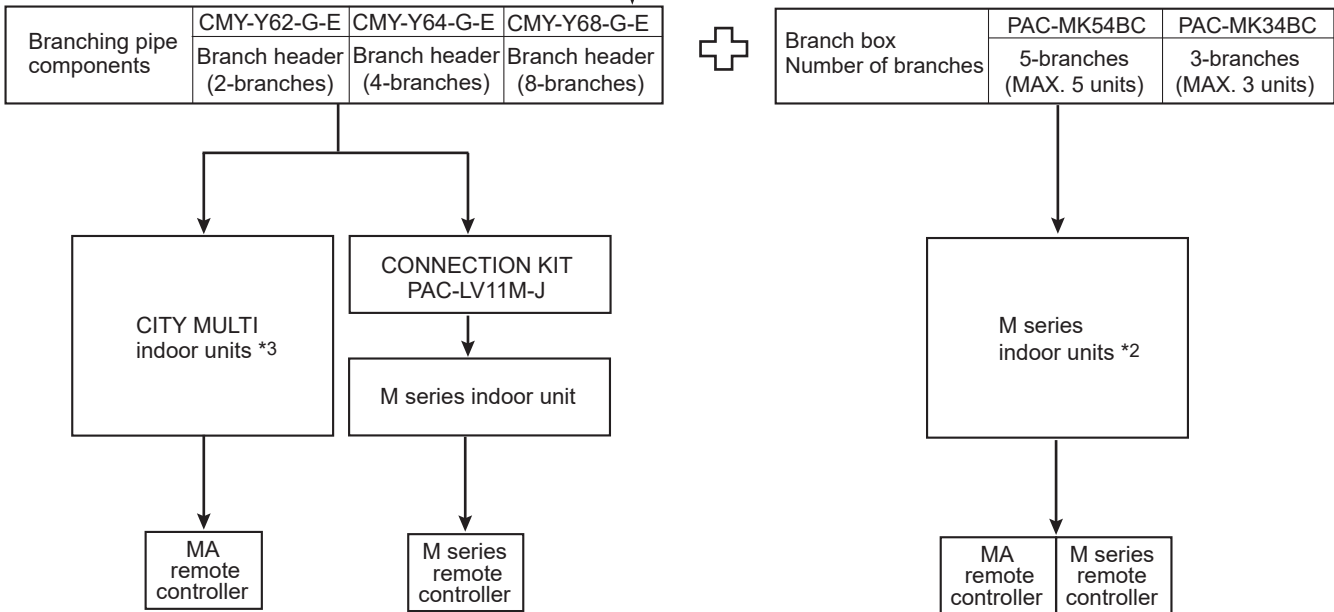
| Branching pipe components | CMY-Y62-G-E | CMY-Y64-G-E | CMY-Y68-G-E |
|---|---|---|---|
| | Branch header (2-branches) | Branch header (4-branches) | Branch header (8-branches) |

| Branch box Number of branches | PAC-MK54BC | PAC-MK34BC |
|---|---|---|
| | 5-branches (MAX. 5 units) | 3-branches (MAX. 3 units) |

CITY MULTI indoor units *3

CONNECTION KIT PAC-LV11M-J

M series indoor unit

M series indoor units *2

MA remote controller

M series remote controller

MA remote controller

M series remote controller